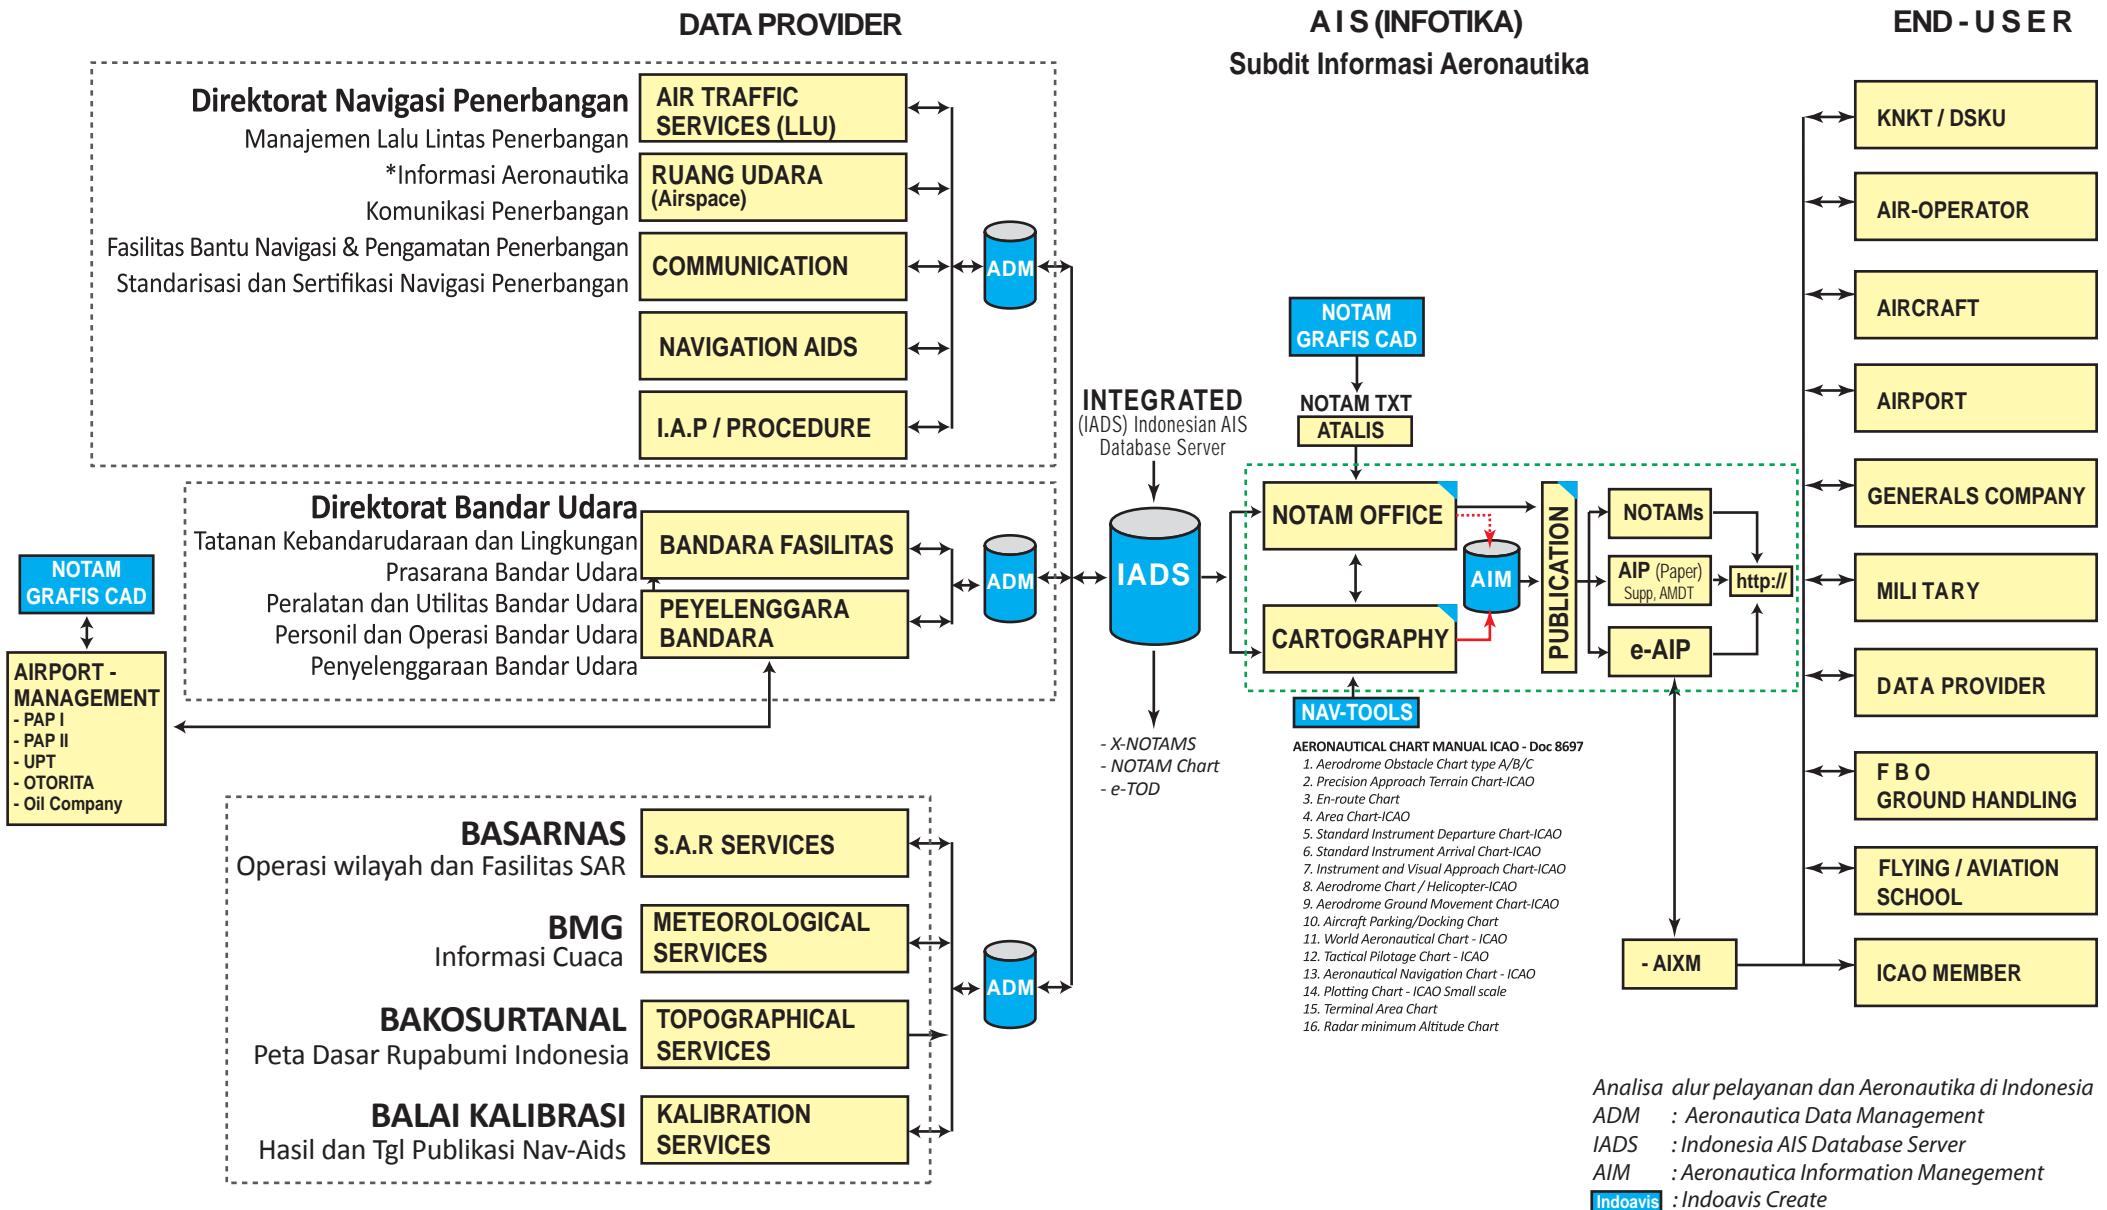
DATA PROVIDER

A I S (INFOTIKA)
Subdit Informasi Aeronautika

END - U S E R

Direktorat Navigasi Penerbangan
Manajemen Lalu Lintas Penerbangan
*Informasi Aeronautika
Komunikasi Penerbangan
Fasilitas Bantu Navigasi & Pengamatan Penerbangan
Standarisasi dan Sertifikasi Navigasi Penerbangan

AIR TRAFFIC SERVICES (LLU)
RUANG UDARA (Airspace)
COMMUNICATION
NAVIGATION AIDS
I.A.P / PROCEDURE

ADM

Direktorat Bandar Udara
Tatanan Kebandarudaraan dan Lingkungan
Prasarana Bandar Udara
Peralatan dan Utilitas Bandar Udara
Personil dan Operasi Bandar Udara
Penyelenggaraan Bandar Udara

BANDARA FASILITAS
PEYELENGGARA BANDARA

ADM

NOTAM GRAFIS CAD

AIRPORT - MANAGEMENT
- PAP I
- PAP II
- UPT
- OTORITA
- Oil Company

BASARNAS
Operasi wilayah dan Fasilitas SAR
S.A.R SERVICES

BMG
Informasi Cuaca
METEOROLOGICAL SERVICES

BAKOSURTANAL
Peta Dasar Rupabumi Indonesia
TOPOGRAPHICAL SERVICES

BALAI KALIBRASI
Hasil dan Tgl Publikasi Nav-Aids
KALIBRATION SERVICES

ADM

INTEGRATED
(IADS) Indonesian AIS Database Server

IADS

- X-NOTAMS
- NOTAM Chart
- e-TOD

NOTAM GRAFIS CAD
NOTAM TXT
ATALIS

NOTAM OFFICE
AIM
CARTOGRAPHY
PUBLICATION
NOTAMs
AIP (Paper) Supp, AMDT
e-AIP
http://
NAV-TOOLS

AERONAUTICAL CHART MANUAL ICAO - Doc 8697
1. Aerodrome Obstacle Chart type A/B/C
2. Precision Approach Terrain Chart-ICAO
3. En-route Chart
4. Area Chart-ICAO
5. Standard Instrument Departure Chart-ICAO
6. Standard Instrument Arrival Chart-ICAO
7. Instrument and Visual Approach Chart-ICAO
8. Aerodrome Chart / Helicopter-ICAO
9. Aerodrome Ground Movement Chart-ICAO
10. Aircraft Parking/Docking Chart
11. World Aeronautical Chart - ICAO
12. Tactical Pilotage Chart - ICAO
13. Aeronautical Navigation Chart - ICAO
14. Plotting Chart - ICAO Small scale
15. Terminal Area Chart
16. Radar minimum Altitude Chart

- AIXM

KNKT / DSKU
AIR-OPERATOR
AIRCRAFT
AIRPORT
GENERALS COMPANY
MILI TARY
DATA PROVIDER
F B O
GROUND HANDLING
FLYING / AVIATION SCHOOL
ICAO MEMBER

Analisa alur pelayanan dan Aeronautika di Indonesia
ADM : Aeronautica Data Management
IADS : Indonesia AIS Database Server
AIM : Aeronautica Information Manegement
Indoavis : Indoavis Create